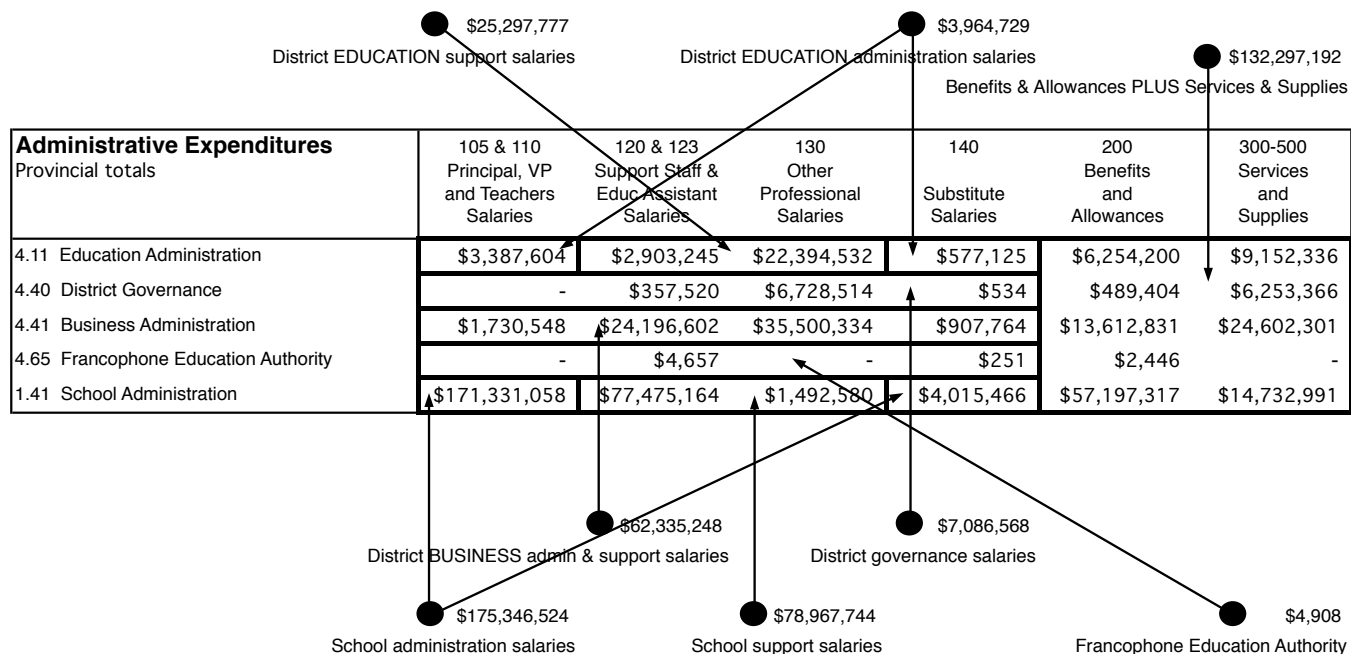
$25,297,777
District EDUCATION support salaries

$3,964,729
District EDUCATION administration salaries

$132,297,192
Benefits & Allowances PLUS Services & Supplies

| **Administrative Expenditures** Provincial totals | 105 & 110 Principal, VP and Teachers Salaries | 120 & 123 Support Staff & Educ Assistant Salaries | 130 Other Professional Salaries | 140 Substitute Salaries | 200 Benefits and Allowances | 300-500 Services and Supplies |
|---|---|---|---|---|---|---|
| 4.11 Education Administration | $3,387,604 | $2,903,245 | $22,394,532 | $577,125 | $6,254,200 | $9,152,336 |
| 4.40 District Governance | - | $357,520 | $6,728,514 | $534 | $489,404 | $6,253,366 |
| 4.41 Business Administration | $1,730,548 | $24,196,602 | $35,500,334 | $907,764 | $13,612,831 | $24,602,301 |
| 4.65 Francophone Education Authority | - | $4,657 | - | $251 | $2,446 | - |
| 1.41 School Administration | $171,331,058 | $77,475,164 | $1,492,580 | $4,015,466 | $57,197,317 | $14,732,991 |

$62,335,248
District BUSINESS admin & support salaries

$7,086,568
District governance salaries

$175,346,524
School administration salaries

$78,967,744
School support salaries

$4,908
Francophone Education Authority